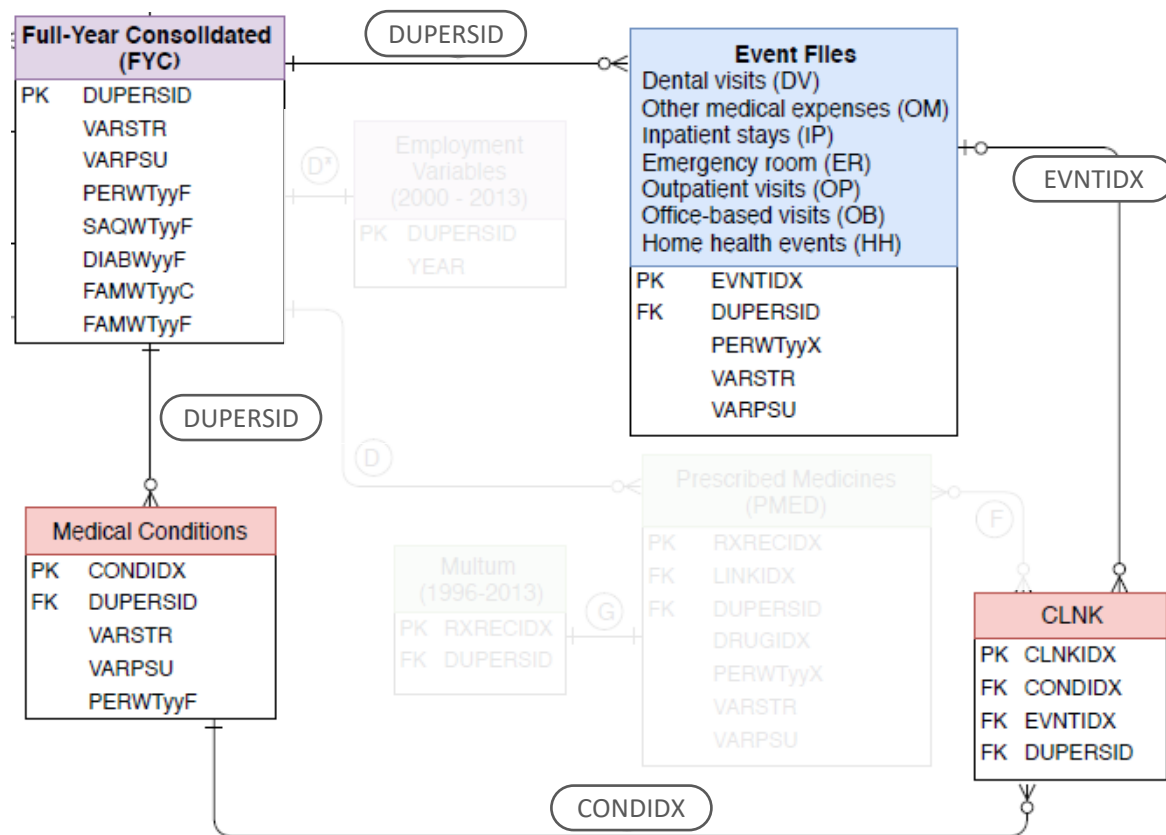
Full-Year Consolidated (FYC)

| | |
|---|---|
| PK | DUPERSID |
| | VARSTR |
| | VARPSU |
| | PERWTyyF |
| | SAQWTyyF |
| | DIABWyyF |
| | FAMWTyyC |
| | FAMWTyyF |

DUPERSID

Event Files
Dental visits (DV)
Other medical expenses (OM)
Inpatient stays (IP)
Emergency room (ER)
Outpatient visits (OP)
Office-based visits (OB)
Home health events (HH)

| | |
|---|---|
| PK | EVNTIDX |
| FK | DUPERSID |
| | PERWTyyX |
| | VARSTR |
| | VARPSU |

EVNTIDX

Employment Variables (2000 - 2013)

| | |
|---|---|
| PK | DUPERSID |
| | YEAR |

D*

DUPERSID

D

Prescribed Medicines (PMED)

| | |
|---|---|
| PK | RXRECIDX |
| FK | LINKIDX |
| FK | DUPERSID |
| | DRUGIDX |
| | PERWTyyX |
| | VARSTR |
| | VARPSU |

F

Medical Conditions

| | |
|---|---|
| PK | CONDIDX |
| FK | DUPERSID |
| | VARSTR |
| | VARPSU |
| | PERWTyyF |

Multum (1996-2013)

| | |
|---|---|
| PK | RXRECIDX |
| FK | DUPERSID |

G

CLNK

| | |
|---|---|
| PK | CLNKIDX |
| FK | CONDIDX |
| FK | EVNTIDX |
| FK | DUPERSID |

CONDIDX